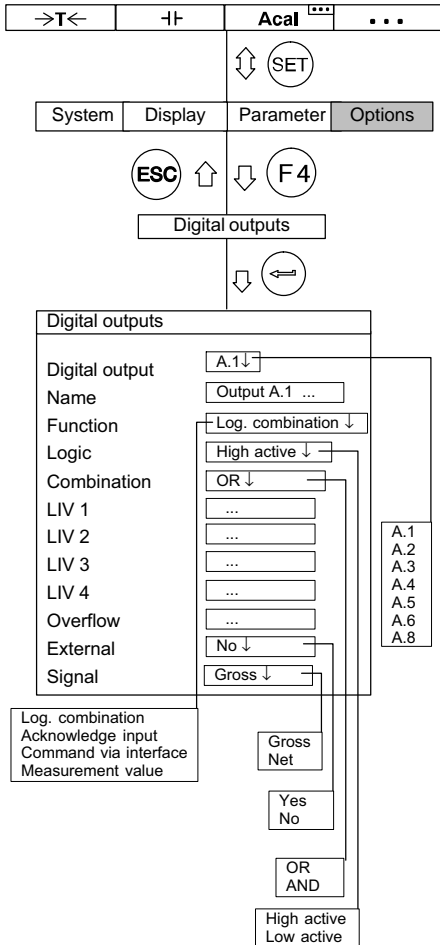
→T← | ⊣⊢ | Acal ••• | • • •

SET

System | Display | Parameter | Options

ESC F4

Digital outputs

Digital outputs

Digital output A.1↓
Name Output A.1 ...
Function Log. combination ↓
Logic High active ↓
Combination OR ↓
LIV 1 ...
LIV 2 ...
LIV 3 ...
LIV 4 ...
Overflow ...
External No ↓
Signal Gross ↓

A.1
A.2
A.3
A.4
A.5
A.6
A.8

Log. combination
Acknowledge input
Command via interface
Measurement value

Gross
Net

Yes
No

OR
AND

High active
Low active